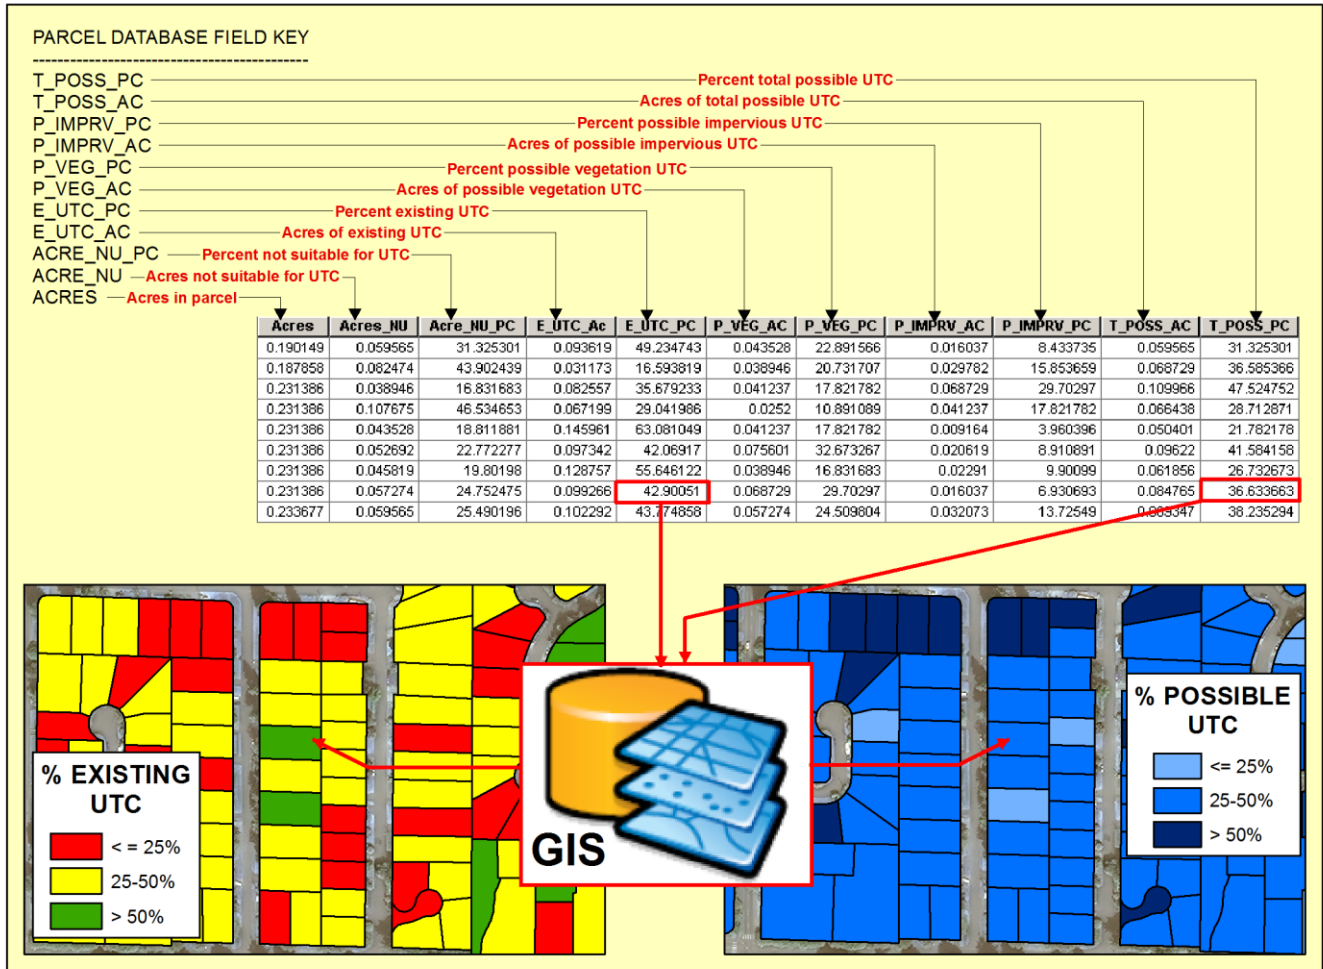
PARCEL DATABASE FIELD KEY

T_POSS_PC — Percent total possible UTC
T_POSS_AC — Acres of total possible UTC
P_IMPRV_PC — Percent possible impervious UTC
P_IMPRV_AC — Acres of possible impervious UTC
P_VEG_PC — Percent possible vegetation UTC
P_VEG_AC — Acres of possible vegetation UTC
E_UTC_PC — Percent existing UTC
E_UTC_AC — Acres of existing UTC
ACRE_NU_PC — Percent not suitable for UTC
ACRE_NU — Acres not suitable for UTC
ACRES — Acres in parcel

| Acres | Acres_NU | Acre_NU_PC | E_UTC_Ac | E_UTC_PC | P_VEG_AC | P_VEG_PC | P_IMPRV_AC | P_IMPRV_PC | T_POSS_AC | T_POSS_PC |
|---|---|---|---|---|---|---|---|---|---|---|
| 0.190149 | 0.059565 | 31.325301 | 0.093619 | 49.234743 | 0.043528 | 22.891566 | 0.016037 | 8.433735 | 0.059565 | 31.325301 |
| 0.187858 | 0.082474 | 43.902439 | 0.031173 | 16.593819 | 0.038946 | 20.731707 | 0.029782 | 15.853659 | 0.068729 | 36.585366 |
| 0.231386 | 0.038946 | 16.831683 | 0.082557 | 35.679233 | 0.041237 | 17.821782 | 0.068729 | 29.70297 | 0.109966 | 47.524752 |
| 0.231386 | 0.107675 | 46.534653 | 0.067199 | 29.041986 | 0.0252 | 10.891089 | 0.041237 | 17.821782 | 0.066438 | 28.712871 |
| 0.231386 | 0.043528 | 18.811881 | 0.145961 | 63.081049 | 0.041237 | 17.821782 | 0.009164 | 3.960396 | 0.050401 | 21.782178 |
| 0.231386 | 0.052692 | 22.772277 | 0.097342 | 42.06917 | 0.075601 | 32.673267 | 0.020619 | 8.910891 | 0.09622 | 41.584158 |
| 0.231386 | 0.045819 | 19.80198 | 0.128757 | 55.646122 | 0.038946 | 16.831683 | 0.02291 | 9.90099 | 0.061856 | 26.732673 |
| 0.231386 | 0.057274 | 24.752475 | 0.099266 | 42.90051 | 0.068729 | 29.70297 | 0.016037 | 6.930693 | 0.084765 | 36.633663 |
| 0.233677 | 0.059565 | 25.490196 | 0.102292 | 43.774858 | 0.057274 | 24.509804 | 0.032073 | 13.72549 | 0.089347 | 38.235294 |

% EXISTING UTC
< = 25%
25-50%
> 50%

GIS

% POSSIBLE UTC
<= 25%
25-50%
> 50%